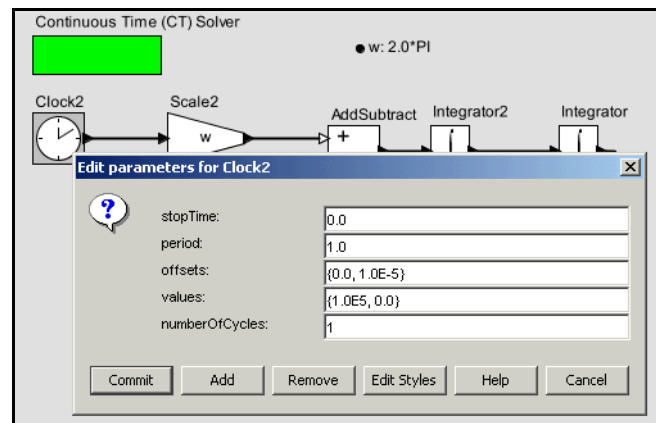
Continuous Time (CT) Solver

w: 2.0*PI

Clock2

Scale2

w

AddSubtract

+

Integrator2

Integrator

Edit parameters for Clock2

stopTime: 0.0

period: 1.0

offsets: {0.0, 1.0E-5}

values: {1.0E5, 0.0}

numberOfCycles: 1

Commit Add Remove Edit Styles Help Cancel